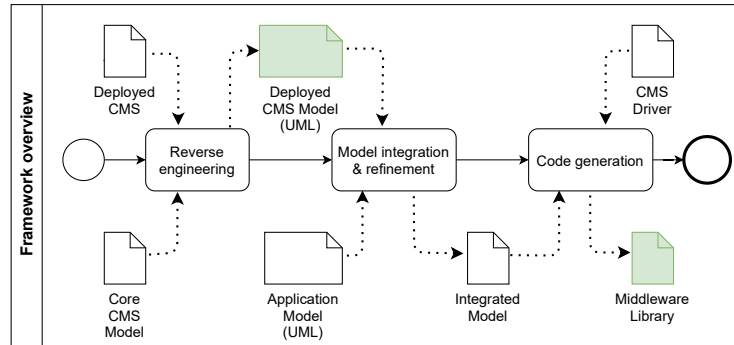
Framework overview

Deployed CMS

Deployed CMS Model (UML)

CMS Driver

Reverse engineering

Model integration & refinement

Code generation

Core CMS Model

Application Model (UML)

Integrated Model

Middleware Library